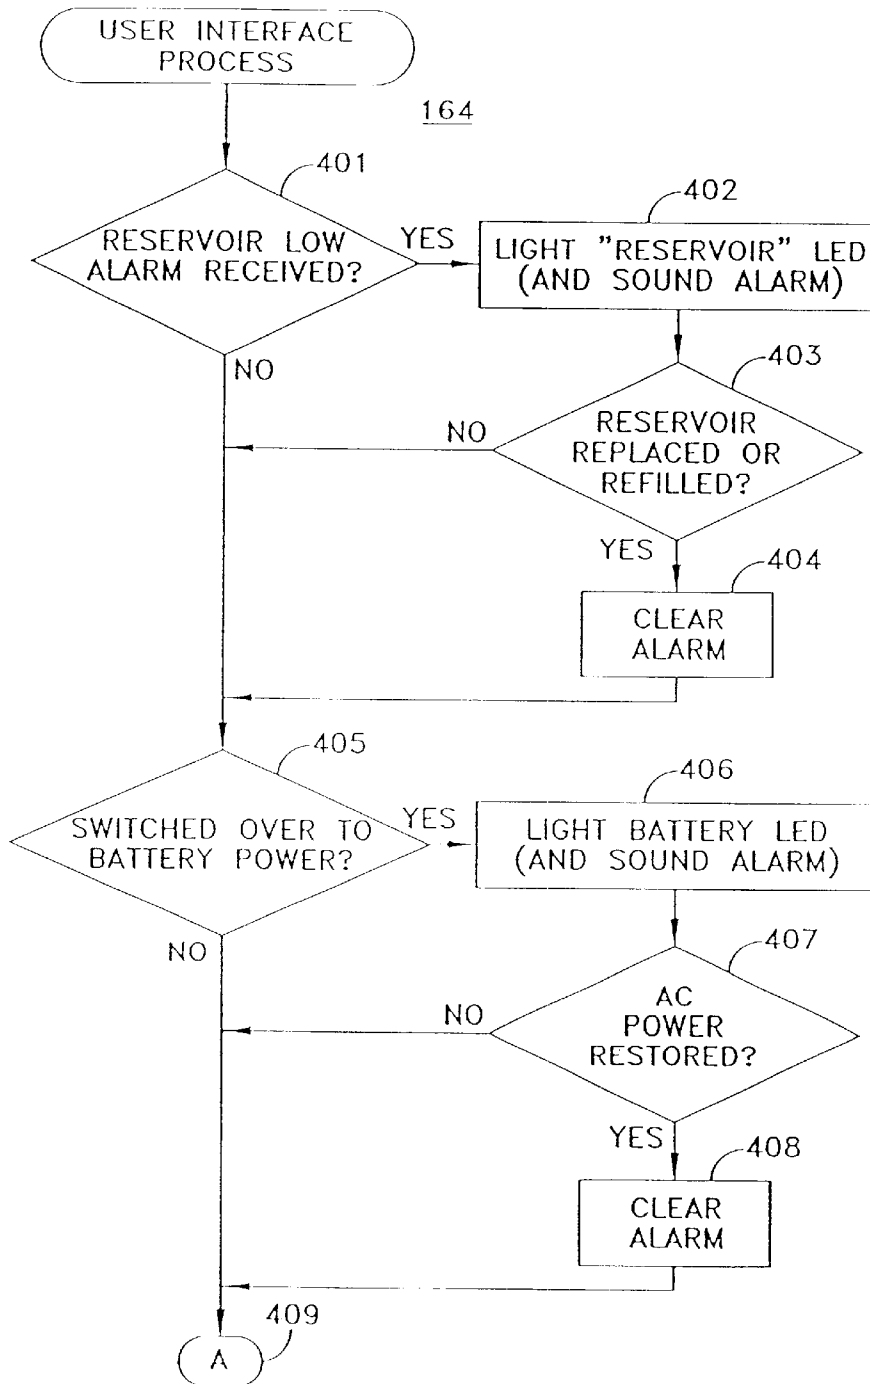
USER INTERFACE PROCESS

164

401

RESERVOIR LOW ALARM RECEIVED?

YES

402

LIGHT "RESERVOIR" LED (AND SOUND ALARM)

NO

403

NO

RESERVOIR REPLACED OR REFILLED?

YES

404

CLEAR ALARM

405

SWITCHED OVER TO BATTERY POWER?

YES

406

LIGHT BATTERY LED (AND SOUND ALARM)

NO

407

NO

AC POWER RESTORED?

YES

408

CLEAR ALARM

409

A